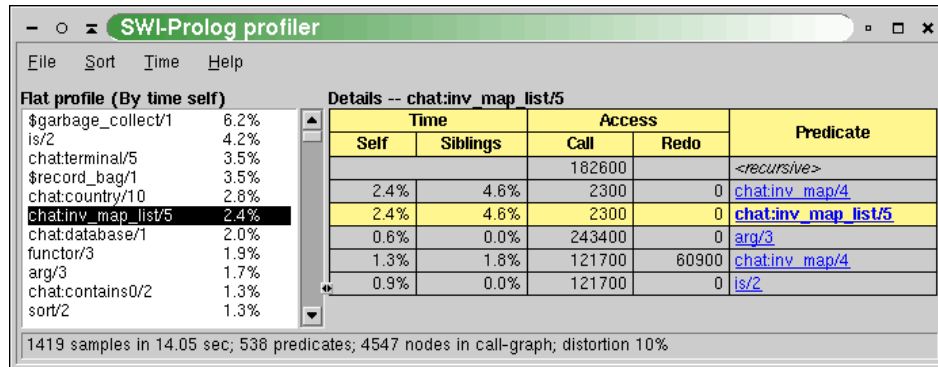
SWI-Prolog profiler

File Sort Time Help

Flat profile (By time self)

$garbage_collect/1 6.2%
is/2 4.2%
chat:terminal/5 3.5%
$record_bag/1 3.5%
chat:country/10 2.8%
chat:inv_map_list/5 2.4%
chat:database/1 2.0%
functor/3 1.9%
arg/3 1.7%
chat:contains0/2 1.3%
sort/2 1.3%

Details -- chat:inv_map_list/5

| Time | | Access | | Predicate |
|---|---|---|---|---|
| Self | Siblings | Call | Redo | |
| | | 182600 | | <recursive> |
| 2.4% | 4.6% | 2300 | 0 | chat:inv_map/4 |
| 2.4% | 4.6% | 2300 | 0 | chat:inv_map_list/5 |
| 0.6% | 0.0% | 243400 | 0 | arg/3 |
| 1.3% | 1.8% | 121700 | 60900 | chat:inv_map/4 |
| 0.9% | 0.0% | 121700 | 0 | is/2 |

1419 samples in 14.05 sec; 538 predicates; 4547 nodes in call-graph; distortion 10%